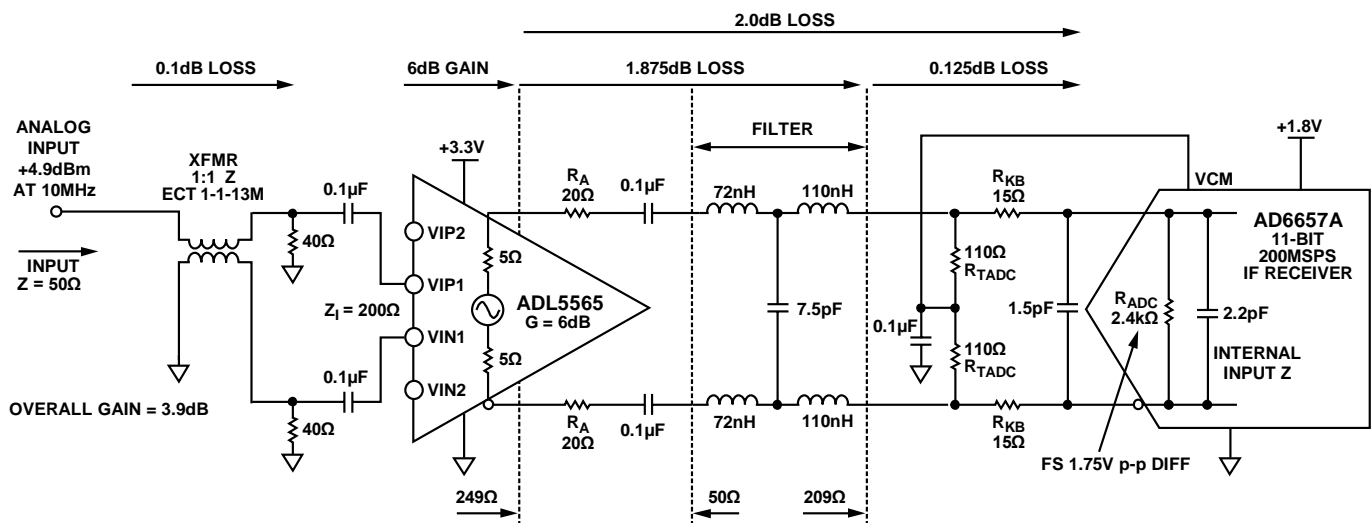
2.0dB LOSS

0.1dB LOSS

6dB GAIN

1.875dB LOSS

0.125dB LOSS

ANALOG INPUT +4.9dBm AT 10MHz

XFMR 1:1 Z ECT 1-1-13M

INPUT Z = 50Ω

0.1µF

40Ω

$Z_I$ = 200Ω

0.1µF

40Ω

OVERALL GAIN = 3.9dB

+3.3V

VIP2

VIP1

VIN1

VIN2

5Ω

5Ω

ADL5565 G = 6dB

$R_A$ 20Ω

0.1µF

$R_A$ 20Ω

0.1µF

FILTER

72nH

110nH

7.5pF

72nH

110nH

$R_{KB}$ 15Ω

110Ω $R_{TADC}$

0.1µF

110Ω $R_{TADC}$

$R_{KB}$ 15Ω

1.5pF

+1.8V

VCM

AD6657A 11-BIT 200MSPS IF RECEIVER

$R_{ADC}$ 2.4kΩ

2.2pF

INTERNAL INPUT Z

FS 1.75V p-p DIFF

249Ω

50Ω

209Ω